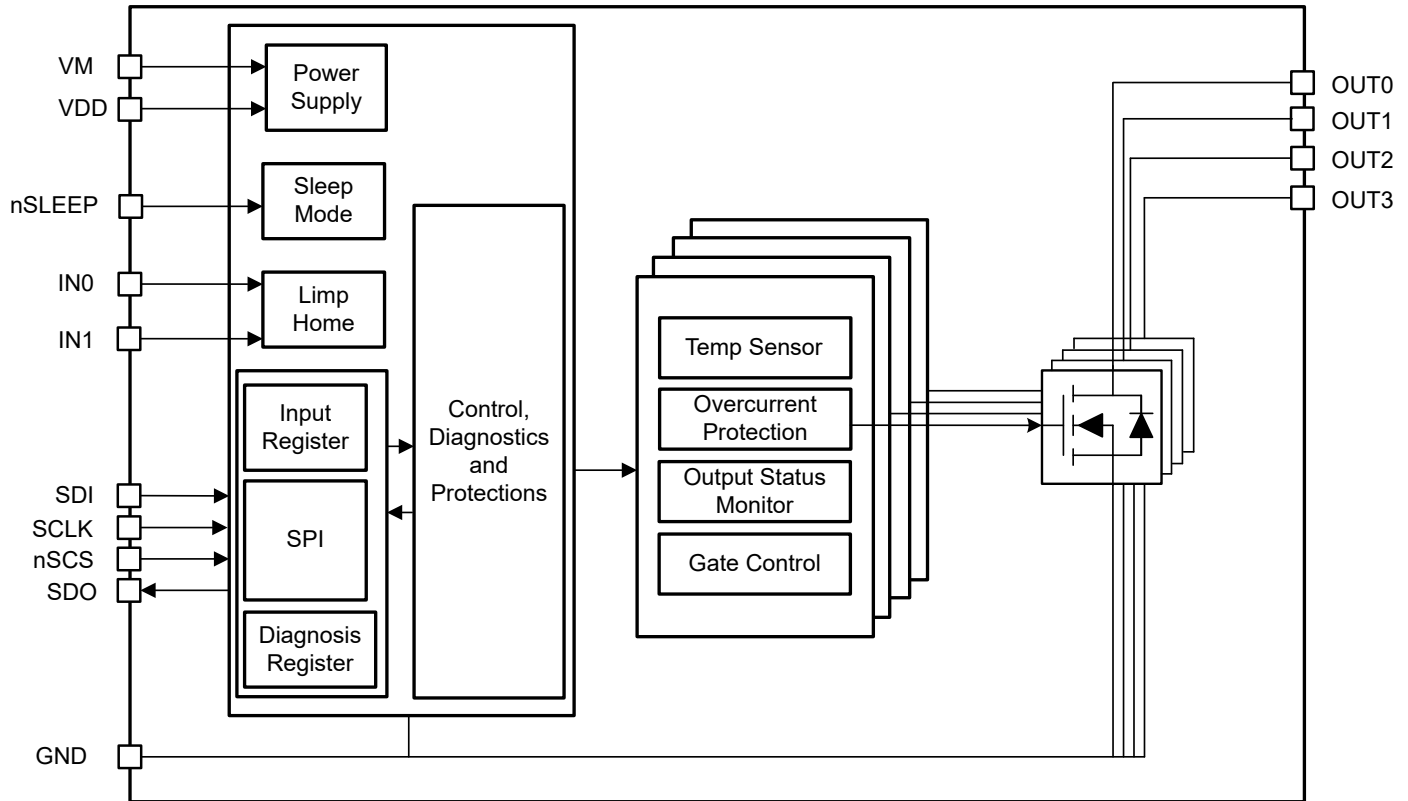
VM
VDD
nSLEEP
IN0
IN1
SDI
SCLK
nSCS
SDO
GND

Power Supply

Sleep Mode

Limp Home

Input Register

SPI

Diagnosis Register

Control, Diagnostics and Protections

Temp Sensor

Overcurrent Protection

Output Status Monitor

Gate Control

OUT0
OUT1
OUT2
OUT3